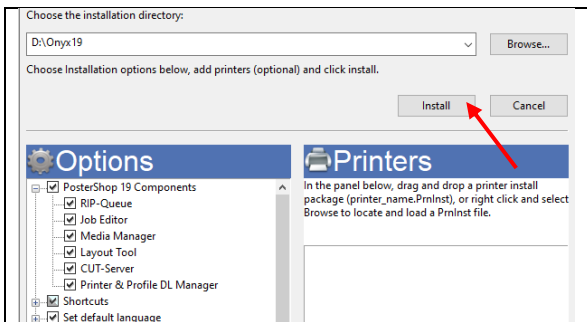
Choose the installation directory:

D:\Onyx19

Browse...

Choose Installation options below, add printers (optional) and click install.

Install

Cancel

Options

PosterShop 19 Components
RIP-Queue
Job Editor
Media Manager
Layout Tool
CUT-Server
Printer & Profile DL Manager
Shortcuts
Set default language

Printers

In the panel below, drag and drop a printer install package (printer_name.PrnInst), or right click and select Browse to locate and load a PrnInst file.